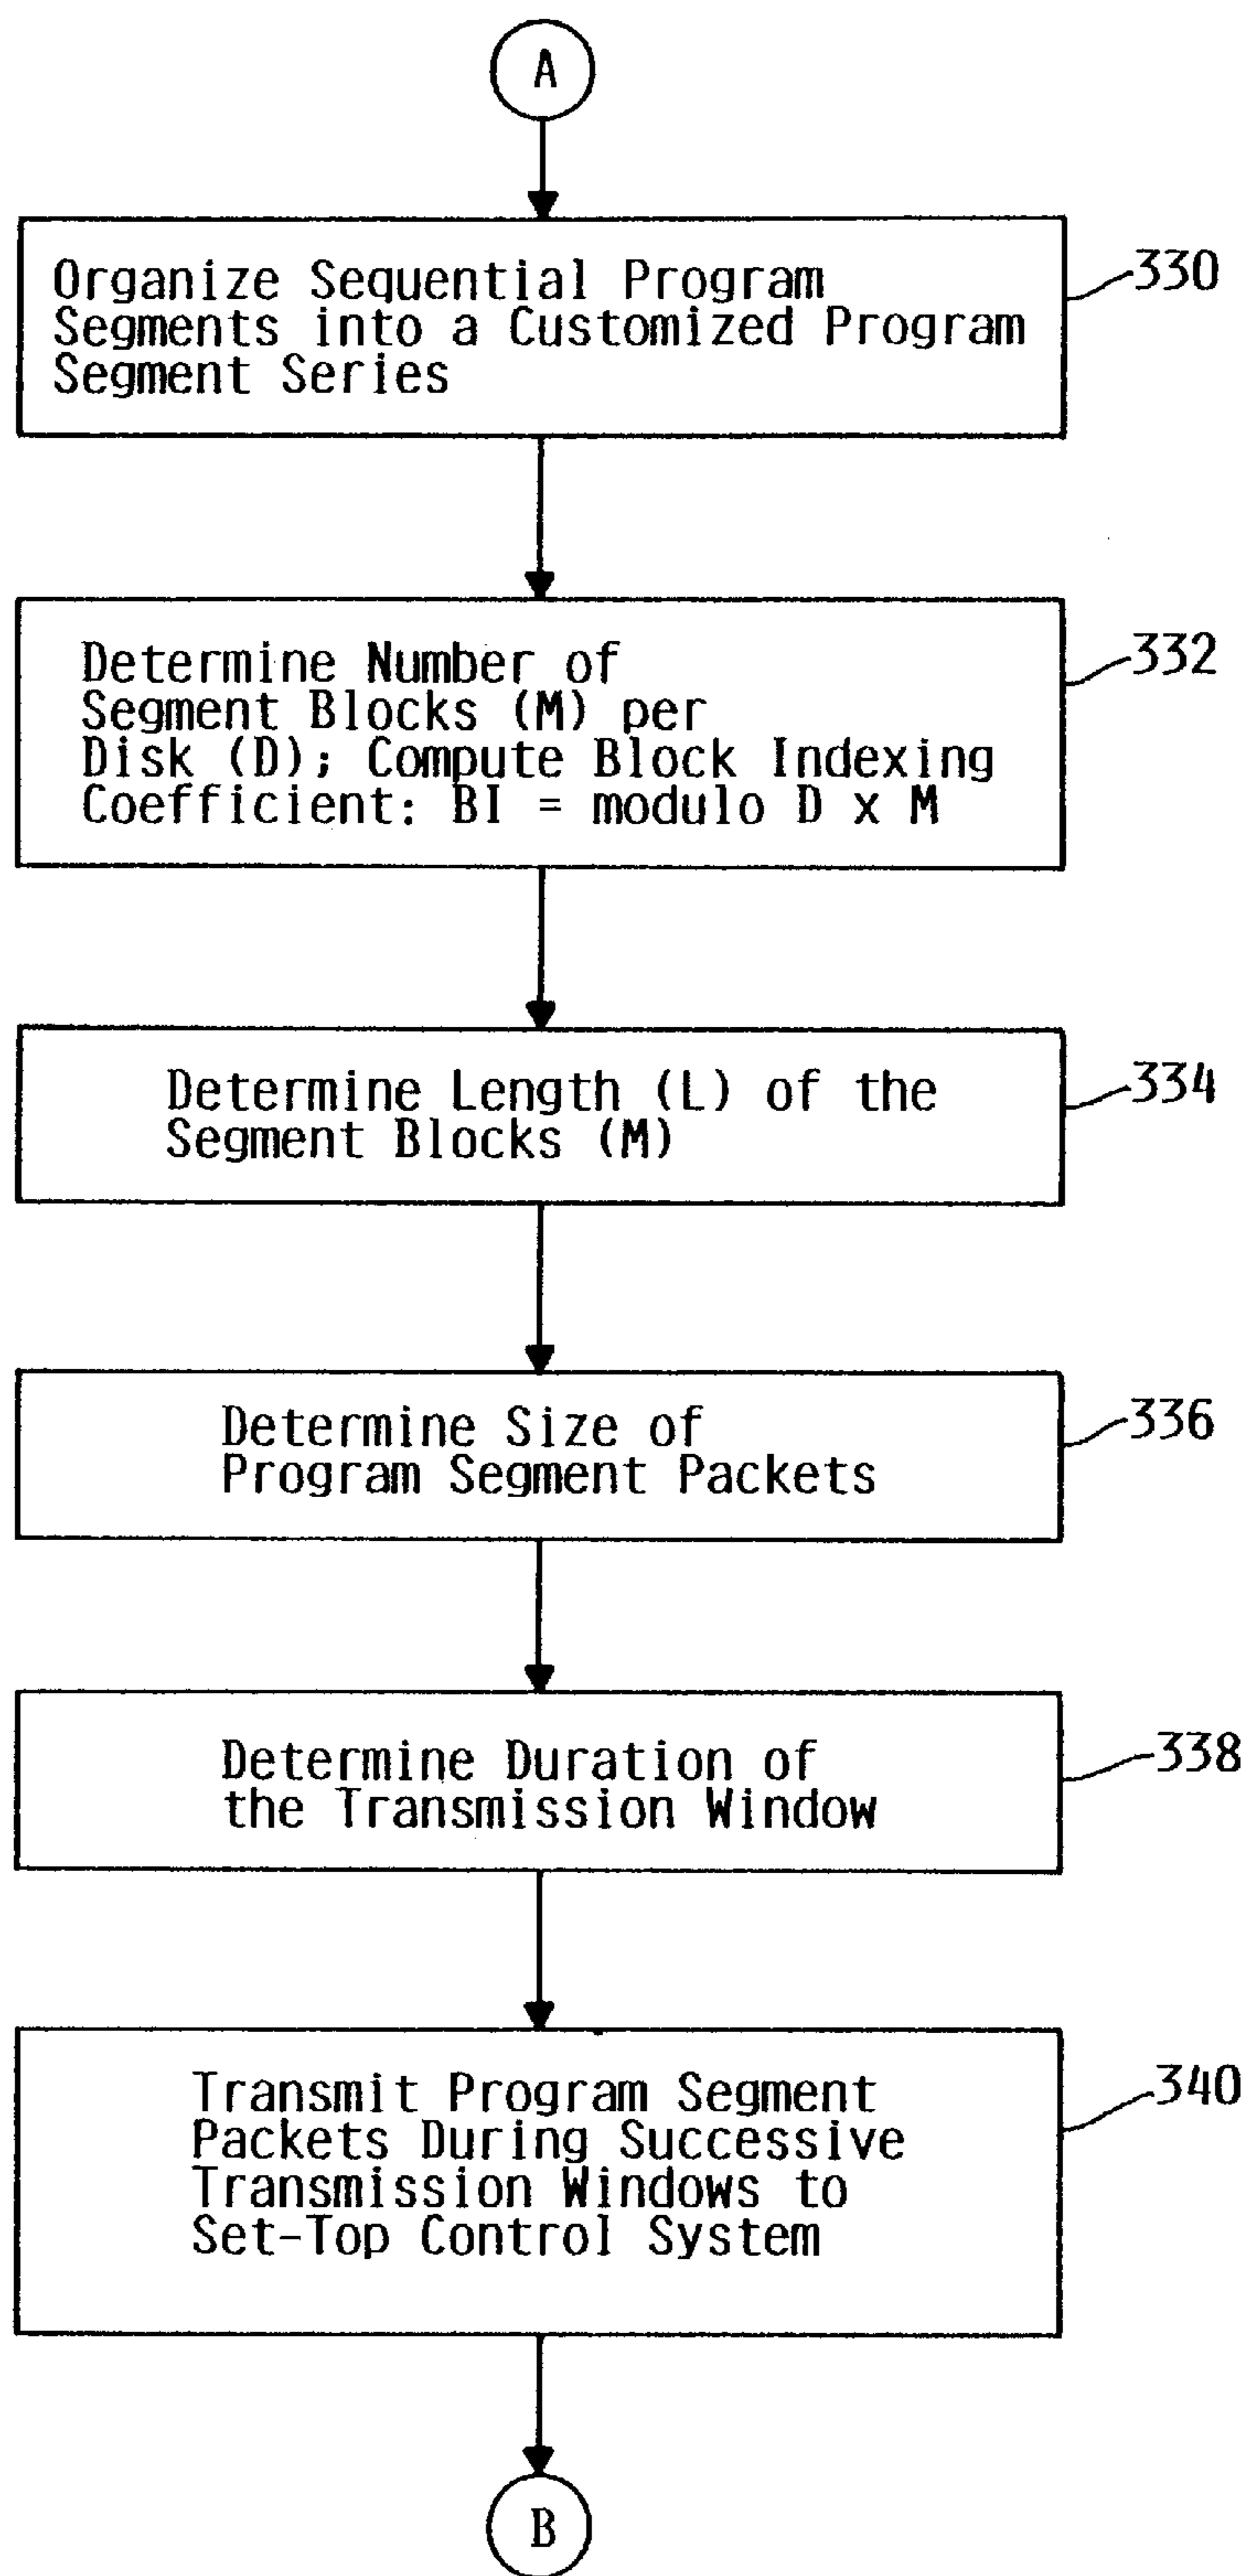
A

Organize Sequential Program Segments into a Customized Program Segment Series

330

Determine Number of Segment Blocks (M) per Disk (D); Compute Block Indexing Coefficient: BI = modulo D x M

332

Determine Length (L) of the Segment Blocks (M)

334

Determine Size of Program Segment Packets

336

Determine Duration of the Transmission Window

338

Transmit Program Segment Packets During Successive Transmission Windows to Set-Top Control System

340

B